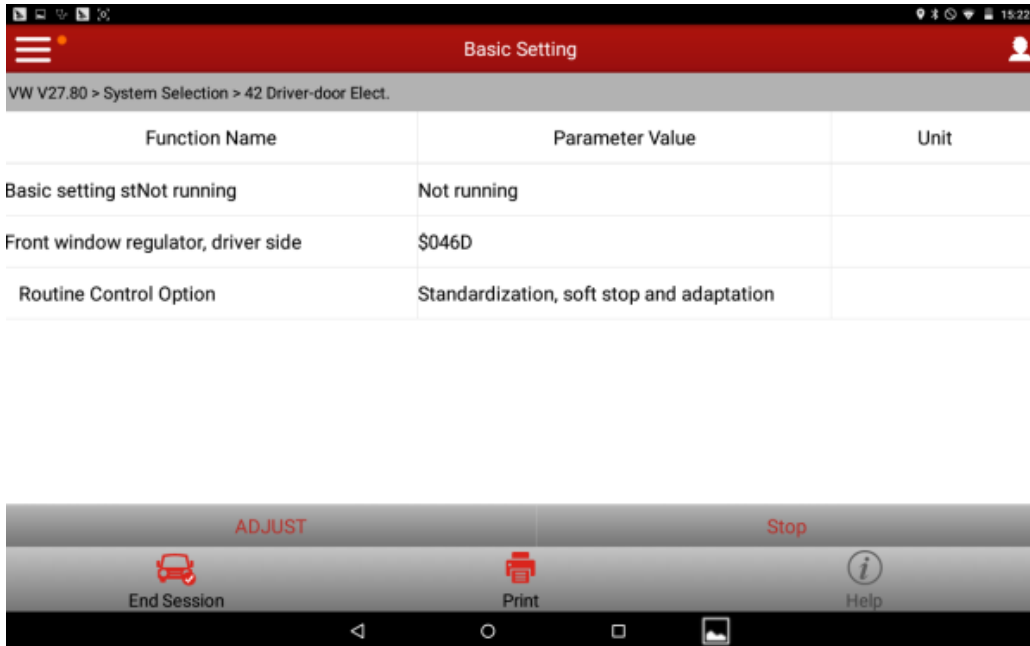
15:22

Basic Setting

VW V27.80 > System Selection > 42 Driver-door Elect.

| Function Name | Parameter Value | Unit |
|---|---|---|
| Basic setting stNot running | Not running | |
| Front window regulator, driver side | \$046D | |
| Routine Control Option | Standardization, soft stop and adaptation | |

ADJUST

Stop

End Session

Print

Help